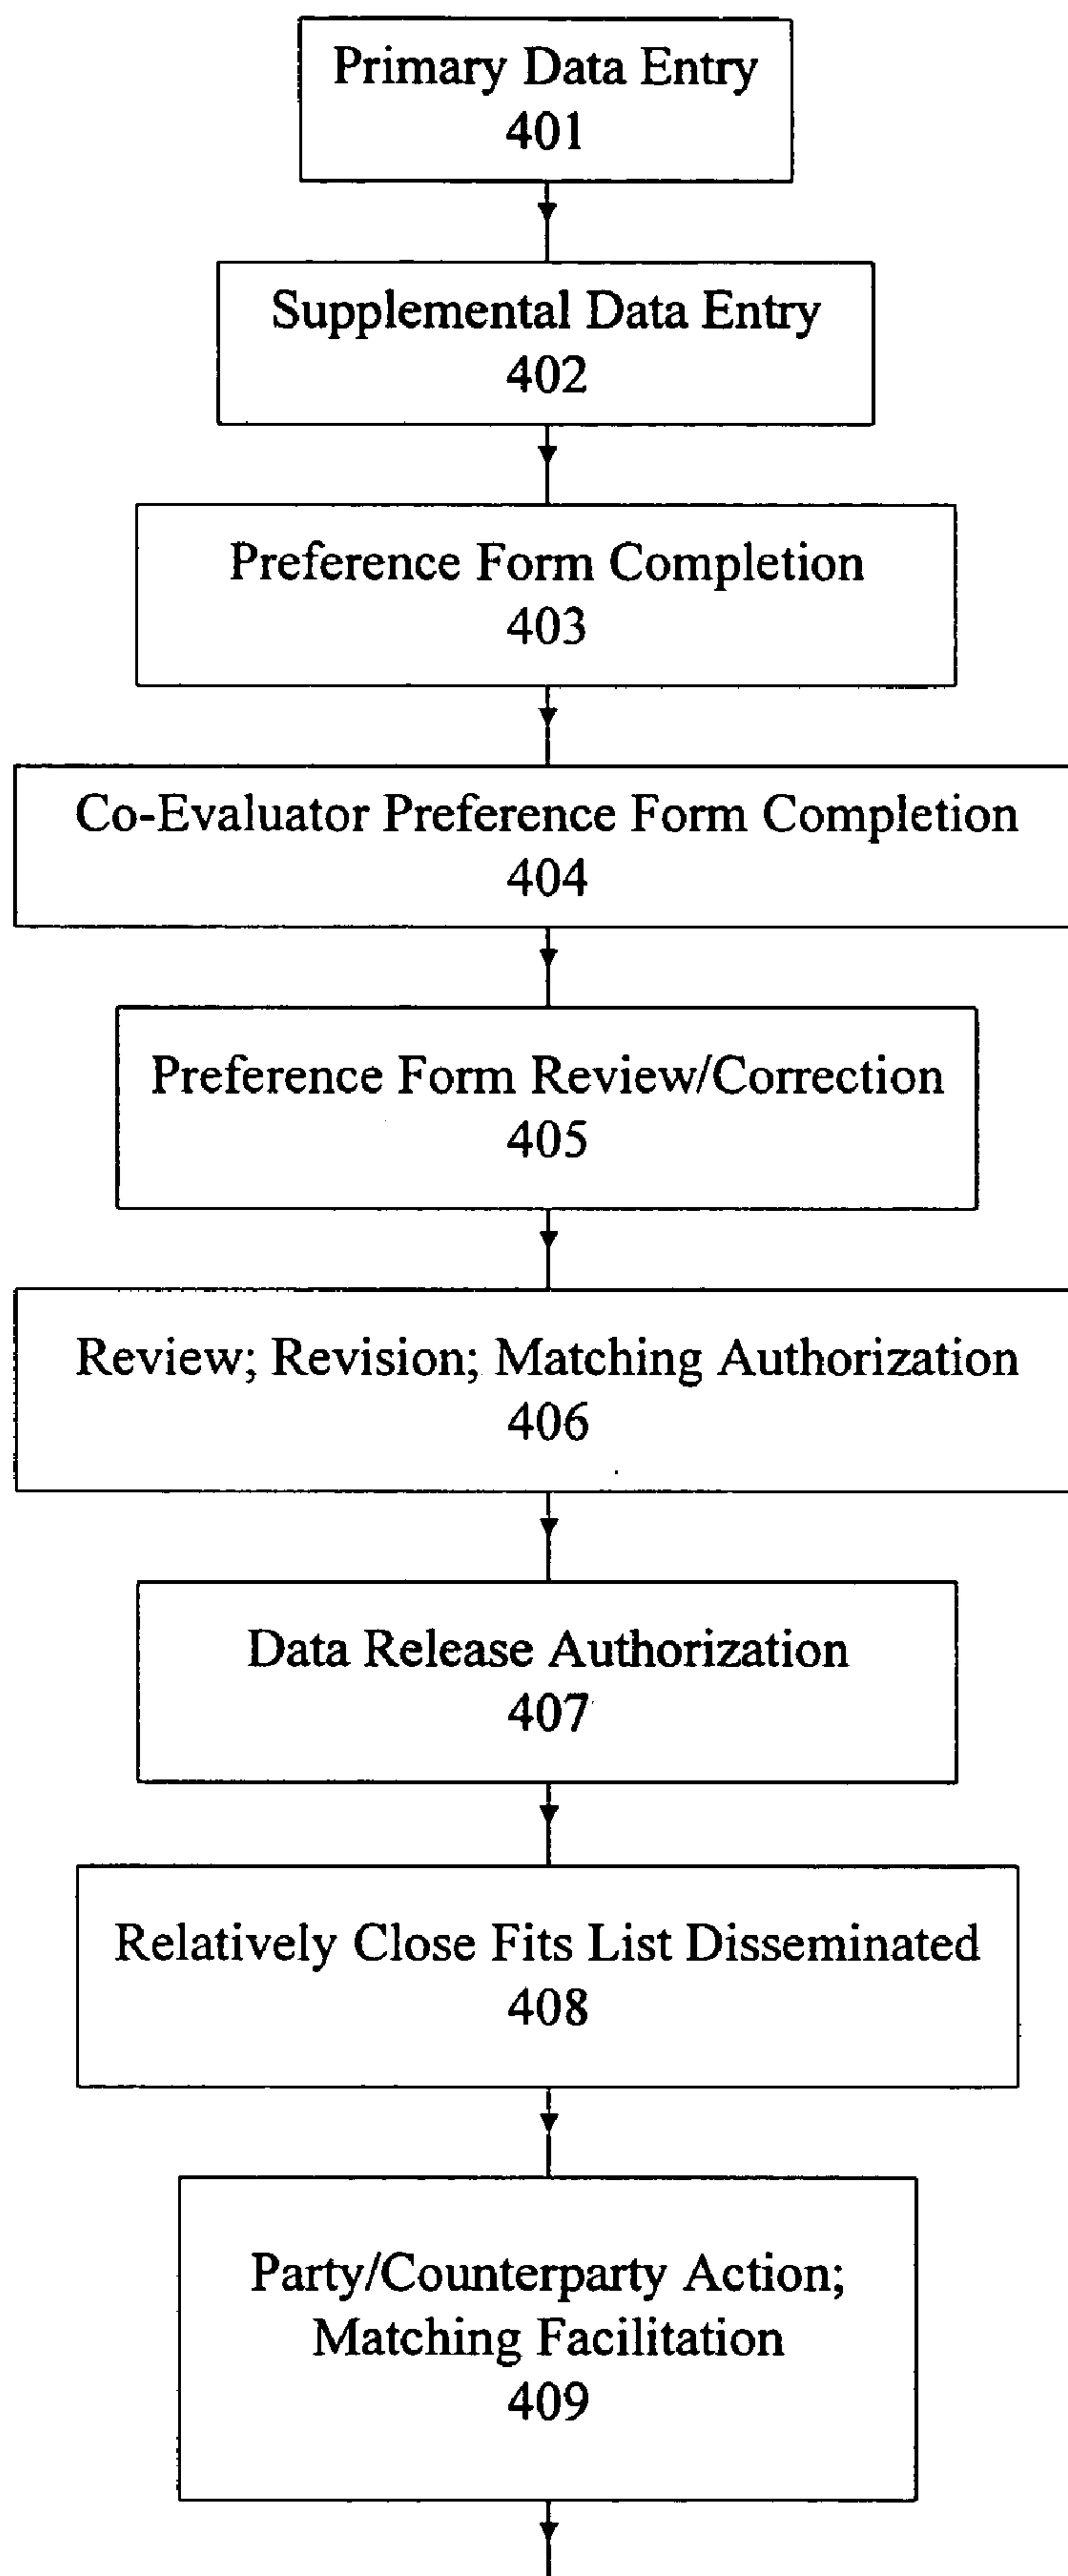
Primary Data Entry
401

Supplemental Data Entry
402

Preference Form Completion
403

Co-Evaluator Preference Form Completion
404

Preference Form Review/Correction
405

Review; Revision; Matching Authorization
406

Data Release Authorization
407

Relatively Close Fits List Disseminated
408

Party/Counterparty Action;
Matching Facilitation
409